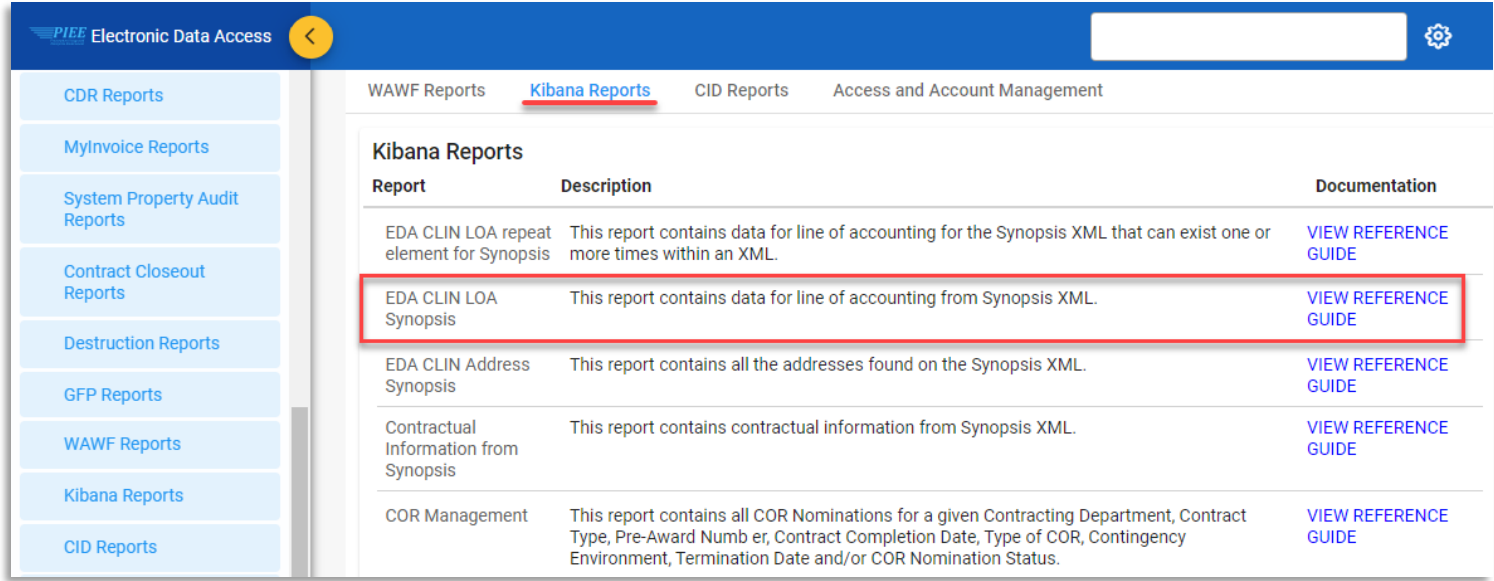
PIEE Electronic Data Access

CDR Reports

MyInvoice Reports

System Property Audit Reports

Contract Closeout Reports

Destruction Reports

GFP Reports

WAWF Reports

Kibana Reports

CID Reports

WAWF Reports Kibana Reports CID Reports Access and Account Management

Kibana Reports

| Report | Description | Documentation |
|---|---|---|
| EDA CLIN LOA repeat element for Synopsis | This report contains data for line of accounting for the Synopsis XML that can exist one or more times within an XML. | VIEW REFERENCE GUIDE |
| EDA CLIN LOA Synopsis | This report contains data for line of accounting from Synopsis XML. | VIEW REFERENCE GUIDE |
| EDA CLIN Address Synopsis | This report contains all the addresses found on the Synopsis XML. | VIEW REFERENCE GUIDE |
| Contractual Information from Synopsis | This report contains contractual information from Synopsis XML. | VIEW REFERENCE GUIDE |
| COR Management | This report contains all COR Nominations for a given Contracting Department, Contract Type, Pre-Award Numb er, Contract Completion Date, Type of COR, Contingency Environment, Termination Date and/or COR Nomination Status. | VIEW REFERENCE GUIDE |